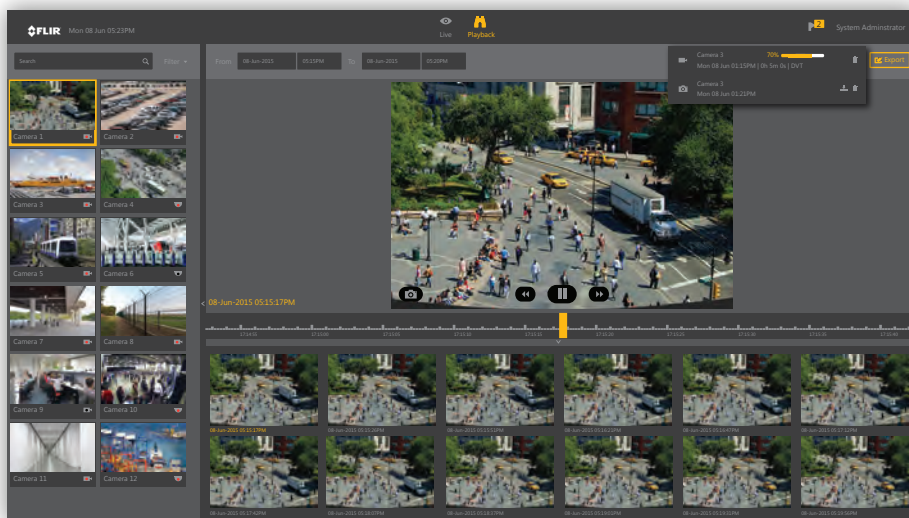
FLIR Mon 08 Jun 05:23PM

Live Playback

2 System Administrator

Search Filter

From 08-Jun-2015 05:15PM To 08-Jun-2015 05:20PM

Camera 3 70%
Mon 08 Jun 01:15PM | 0h 5m 0s | DVT

Camera 3
Mon 08 Jun 01:21PM

Export

Camera 1
Camera 2
Camera 3
Camera 4
Camera 5
Camera 6
Camera 7
Camera 8
Camera 9
Camera 10
Camera 11
Camera 12

08-Jun-2015 05:15:17PM

08-Jun-2015 05:15:17PM
08-Jun-2015 05:15:30PM
08-Jun-2015 05:15:51PM
08-Jun-2015 05:16:25PM
08-Jun-2015 05:16:47PM
08-Jun-2015 05:17:12PM
08-Jun-2015 05:17:42PM
08-Jun-2015 05:18:07PM
08-Jun-2015 05:18:27PM
08-Jun-2015 05:19:03PM
08-Jun-2015 05:19:21PM
08-Jun-2015 05:19:54PM